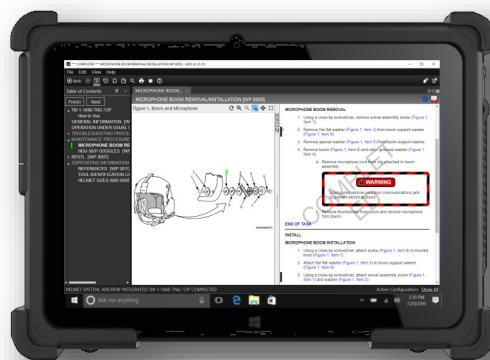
File Edit View Help

Back

Table of Contents

Previo Next

TM 1-1680-TNG-13P
How to Use
GENERAL INFORMATION [WP
OPERATION UNDER USUAL C
TROUBLESHOOTING PROCE
MAINTENANCE PROCEDURE
MICROPHONE BOOM RE
HGU-56/P GOGGLES [WP
RPSTL [WP 0007]
SUPPORTING INFORMATION
REFERENCES [WP 0013
TOOL IDENTIFICATION LI
HELMET SIZES AND MEA

MICROPHONE BOOM...

MICROPHONE BOOM REMOVAL/INSTALLATION (WP 0005)

Figure 1. Boom and Microphone

MICROPHONE BOOM REMOVAL

1. Using a cross-tip screwdriver, remove swivel assembly screw (Figure 1, Item 1).

2. Remove the flat washer (Figure 1, Item 2) from boom support washer (Figure 1, Item 3).

3. Remove special washer (Figure 1, Item 3) from boom support washer.

4. Remove boom (Figure 1, Item 4) and other attached washer (Figure 1, Item 5).

a. Remove microphone cord from clip attached to boom assembly.

WARNING

END OF TASK

INSTALL

MICROPHONE BOOM INSTALLATION

1. Using a cross-tip screwdriver, attach screw (Figure 1, Item 6) to knurled knob (Figure 1, Item 7).

2. Attach the flat washer (Figure 1, Item 2) to boom support washer (Figure 1, Item 3).

3. Using a cross-tip screwdriver, attach swivel assembly screw (Figure 1, Item 1) and washer (Figure 1, Item 2).

HELMET SYSTEM, AIRCREW INTEGRATED TM 1-1680-TNG-13P COMPLETED

Ask me anything

Active Configuration Show All

2:35 PM
7/29/2016